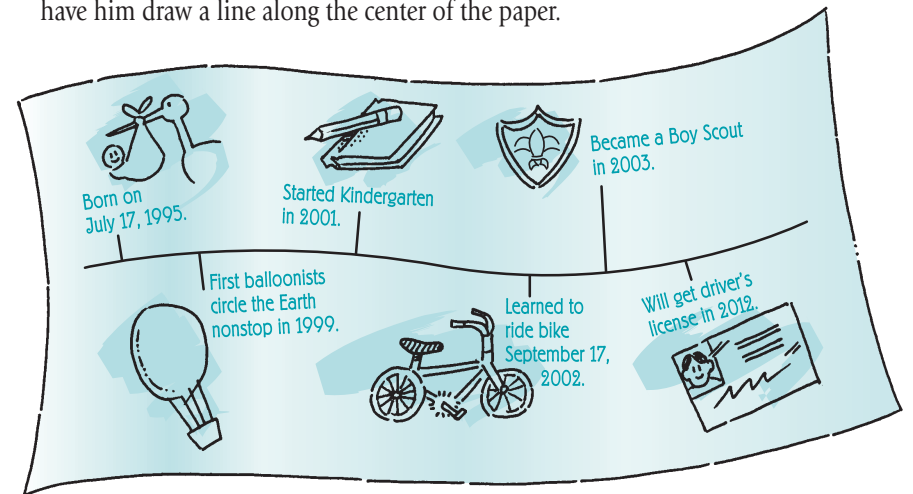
have him draw a line along the center of the paper.

Born on July 17, 1995.

Started Kindergarten in 2001.

Became a Boy Scout in 2003.

First balloonists circle the Earth nonstop in 1999.

Learned to ride bike September 17, 2002.

Will get driver's license in 2012.